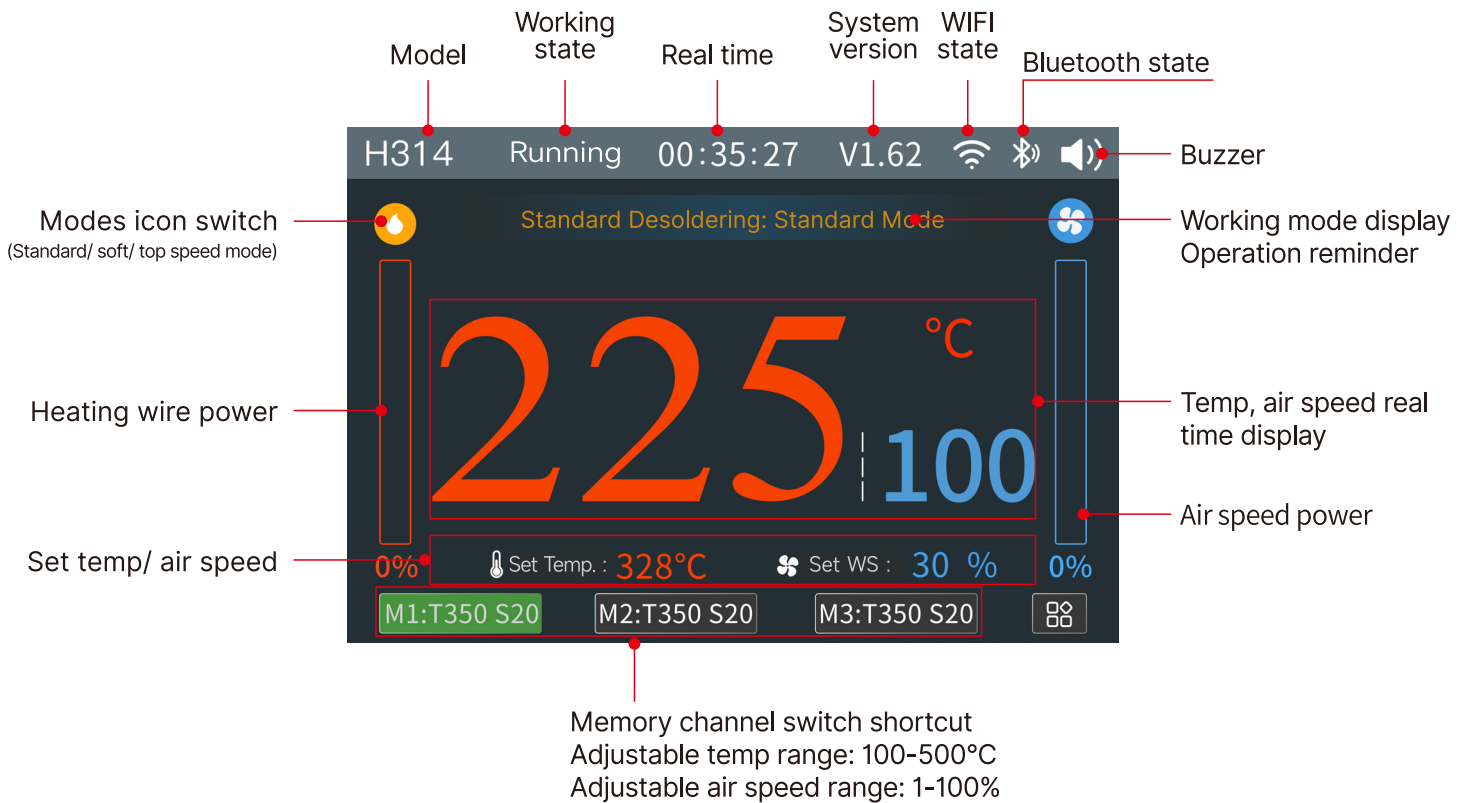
Model

Working state

Real time

System version

WIFI state

Bluetooth state

H314 Running 00:35:27 V1.62

Buzzer

Modes icon switch
(Standard/ soft/ top speed mode)

Standard Desoldering: Standard Mode

Working mode display
Operation reminder

225 °C

100

Heating wire power

Temp, air speed real time display

Air speed power

Set temp/ air speed

0%

Set Temp. : 328°C

Set WS : 30 %

0%

M1:T350 S20

M2:T350 S20

M3:T350 S20

Memory channel switch shortcut
Adjustable temp range: 100-500°C
Adjustable air speed range: 1-100%